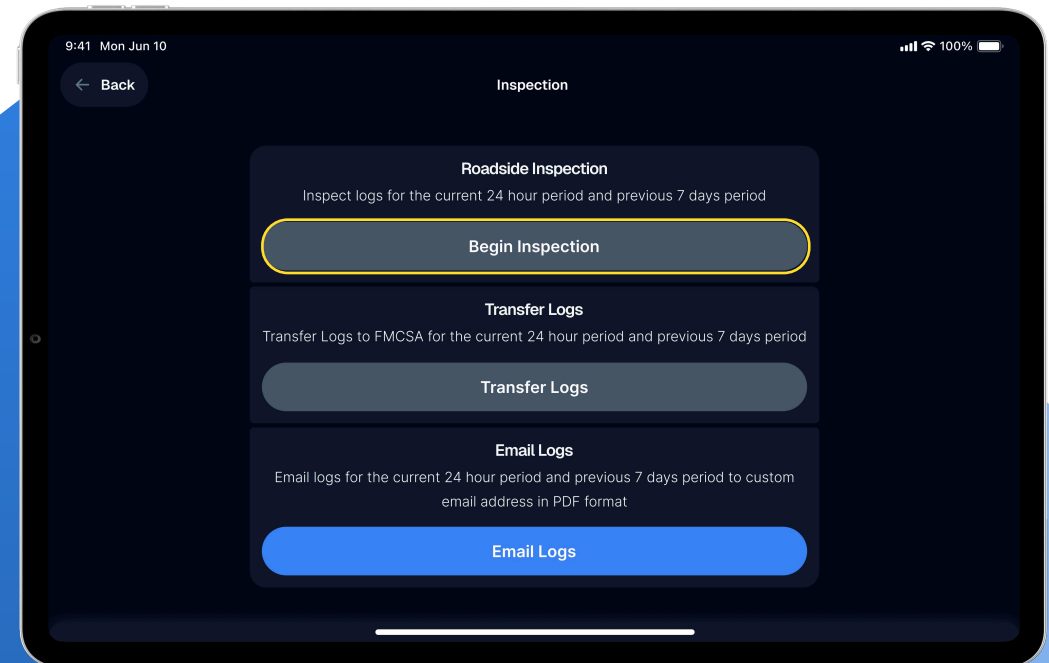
9:41 Mon Jun 10

100%

← Back

Inspection

Roadside Inspection

Inspect logs for the current 24 hour period and previous 7 days period

Begin Inspection

Transfer Logs

Transfer Logs to FMCSA for the current 24 hour period and previous 7 days period

Transfer Logs

Email Logs

Email logs for the current 24 hour period and previous 7 days period to custom email address in PDF format

Email Logs